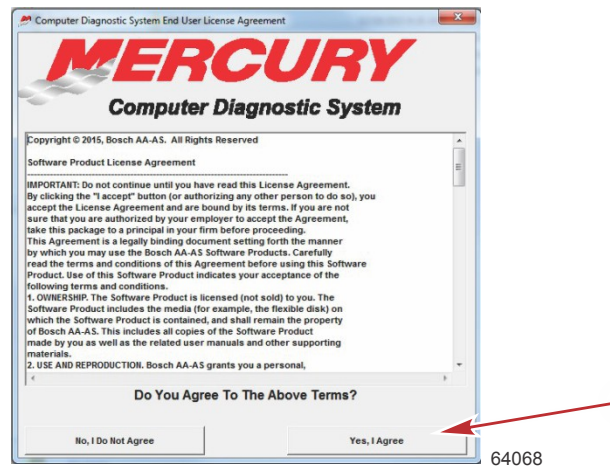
Computer Diagnostic System End User License Agreement

MERCURY

Computer Diagnostic System

Copyright © 2015, Bosch AA-AS. All Rights Reserved

Software Product License Agreement

IMPORTANT: Do not continue until you have read this License Agreement. By clicking the "I accept" button (or authorizing any other person to do so), you accept the License Agreement and are bound by its terms. If you are not sure that you are authorized by your employer to accept the Agreement, take this package to a principal in your firm before proceeding.
This Agreement is a legally binding document setting forth the manner by which you may use the Bosch AA-AS Software Products. Carefully read the terms and conditions of this Agreement before using this Software Product. Use of this Software Product indicates your acceptance of the following terms and conditions.
1. OWNERSHIP. The Software Product is licensed (not sold) to you. The Software Product includes the media (for example, the flexible disk) on which the Software Product is contained, and shall remain the property of Bosch AA-AS. This includes all copies of the Software Product made by you as well as the related user manuals and other supporting materials.
2. USE AND REPRODUCTION. Bosch AA-AS grants you a personal,

Do You Agree To The Above Terms?

No, I Do Not Agree

Yes, I Agree

64068